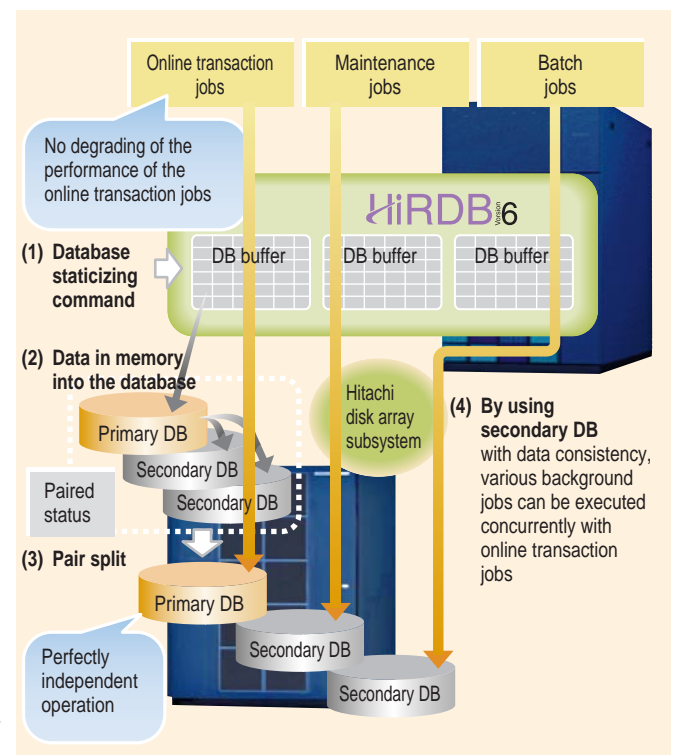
Online transaction jobs

Maintenance jobs

Batch jobs

No degrading of the performance of the online transaction jobs

HiRDB Version 6

(1) Database staticizing command

DB buffer

DB buffer

DB buffer

(2) Data in memory into the database

Hitachi disk array subsystem

Primary DB

Secondary DB

Secondary DB

Paired status

(4) By using secondary DB with data consistency, various background jobs can be executed concurrently with online transaction jobs

(3) Pair split

Primary DB

Secondary DB

Secondary DB

Perfectly independent operation